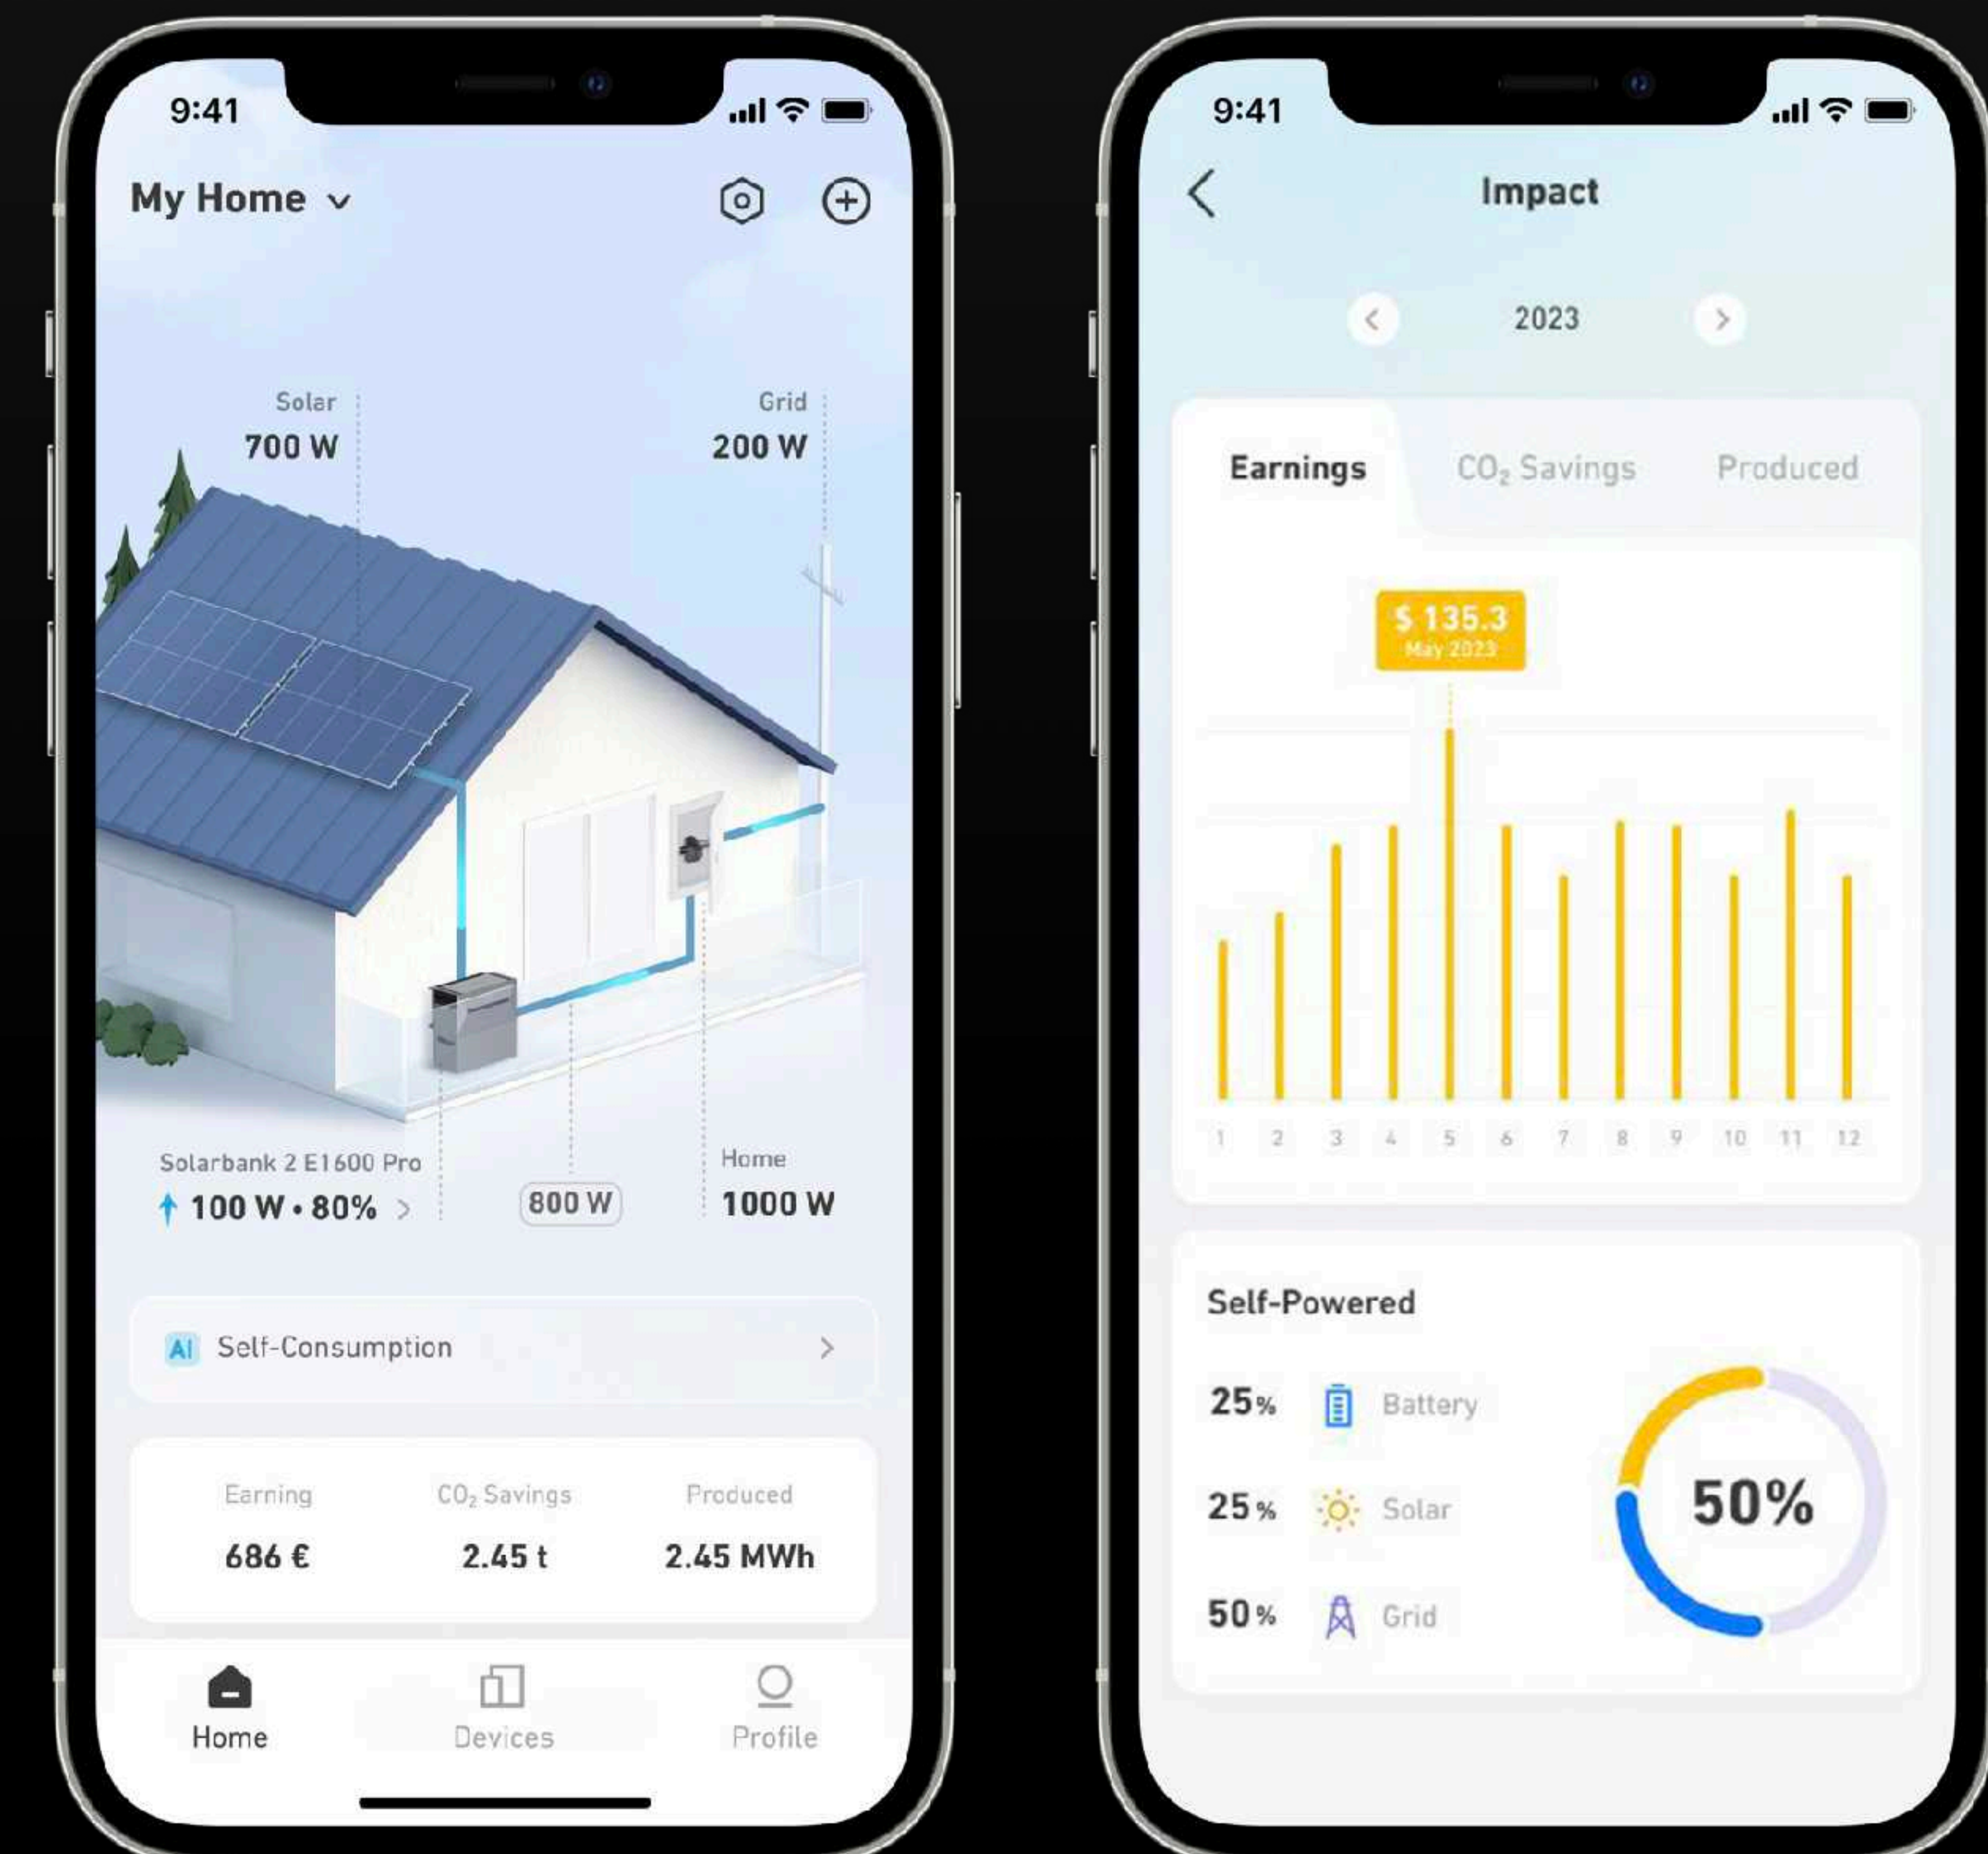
9:41

My Home

Solar
700 W

Grid
200 W

Solarbank 2 E1600 Pro
100 W • 80%

800 W

Home
1000 W

AI Self-Consumption

Earning
686 €

$CO_2$ Savings
2.45 t

Produced
2.45 MWh

Home Devices Profile

9:41

Impact

2023

Earnings $CO_2$ Savings Produced

$ 135.3
May 2023

1 2 3 4 5 6 7 8 9 10 11 12

Self-Powered

25% Battery

25% Solar

50% Grid

50%